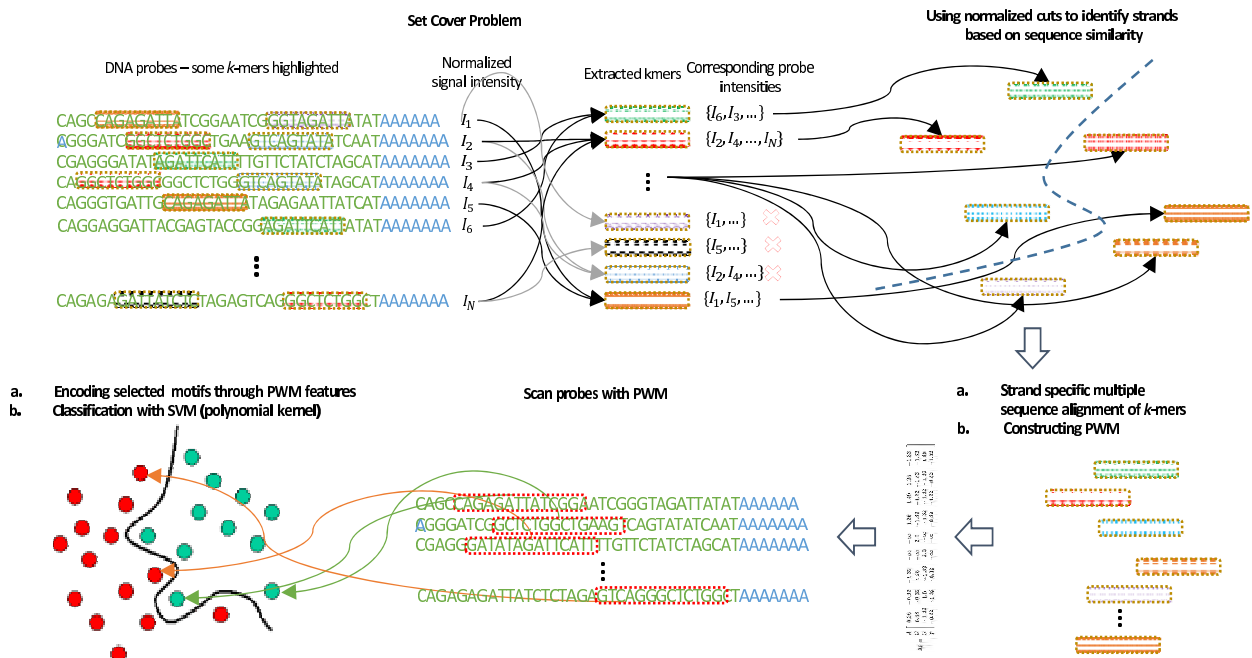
Set Cover Problem

Using normalized cuts to identify strands based on sequence similarity

DNA probes – some $k$-mers highlighted

Normalized signal intensity

Extracted kmers

Corresponding probe intensities

CAGCAGAGATTATCGGAATCGGGTAGATTATATAAAAAAA $I_1$
ACGGGATCGGCTCTGGCTGAAGTCAGTATATCAATAAAAAAA $I_2$
CGAGGGATATAGATTCATTTTGTTCTATCTAGCATAAAAAAA $I_3$
CAGGCTCTGGCGGCTCTGGGTCAGTATATAGCATAAAAAAA $I_4$
CAGGGTGATTGCAGAGATTATAGAGAATTATCATAAAAAAA $I_5$
CAGGAGGATTACGAGTACCGGAGATTCATTATATAAAAAAA $I_6$
⋮
CAGAGAGATTATCTCTAGAGTCAGGGCTCTGGCTAAAAAAA $I_N$

$\{I_6, I_3, \dots\}$
$\{I_2, I_4, \dots, I_N\}$
⋮
$\{I_1, \dots\}$
$\{I_5, \dots\}$
$\{I_2, I_4, \dots\}$
$\{I_1, I_5, \dots\}$

a. Encoding selected motifs through PWM features
b. Classification with SVM (polynomial kernel)

Scan probes with PWM

a. Strand specific multiple sequence alignment of $k$-mers
b. Constructing PWM

CAGCAGAGATTATCGGAATCGGGTAGATTATATAAAAAAA
ACGGGATCGGCTCTGGCTGAAGTCAGTATATCAATAAAAAAA
CGAGGGATATAGATTCATTTTGTTCTATCTAGCATAAAAAAA
⋮
CAGAGAGATTATCTCTAGAGTCAGGGCTCTGGCTAAAAAAA

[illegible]